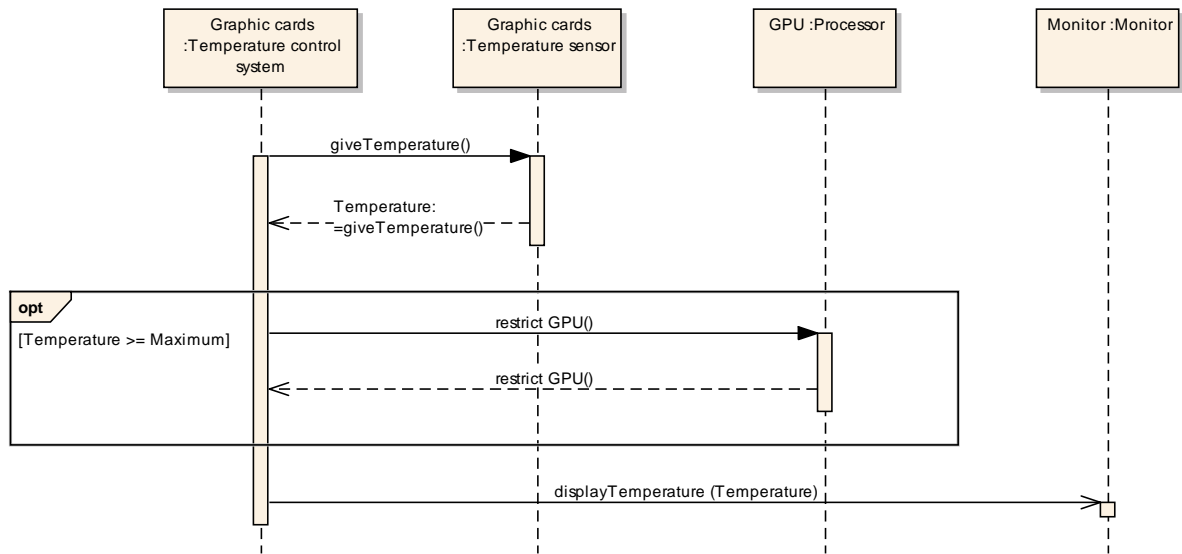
Graphic cards :Temperature control system

Graphic cards :Temperature sensor

GPU :Processor

Monitor :Monitor

giveTemperature()

Temperature: =giveTemperature()

opt

[Temperature >= Maximum]

restrict GPU()

restrict GPU()

displayTemperature (Temperature)